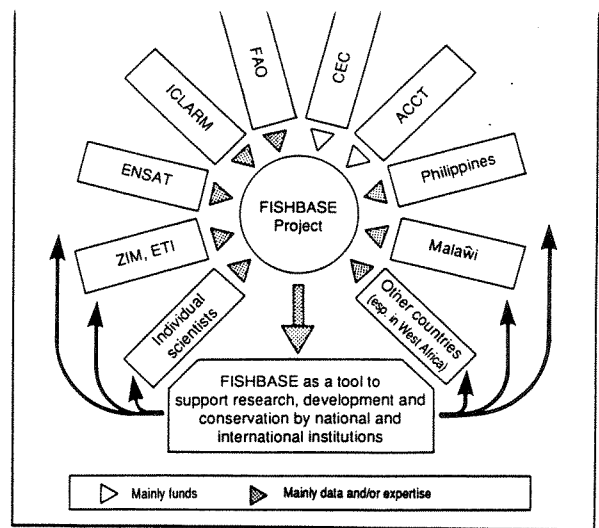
FAO
CEC
ICLARM
ACCT
ENSAT
Philippines
FISHBASE Project
ZIM, ETI
Malaŵi
Individual scientists
Other countries (esp. in West Africa)

FISHBASE as a tool to support research, development and conservation by national and international institutions

Mainly funds
Mainly data and/or expertise